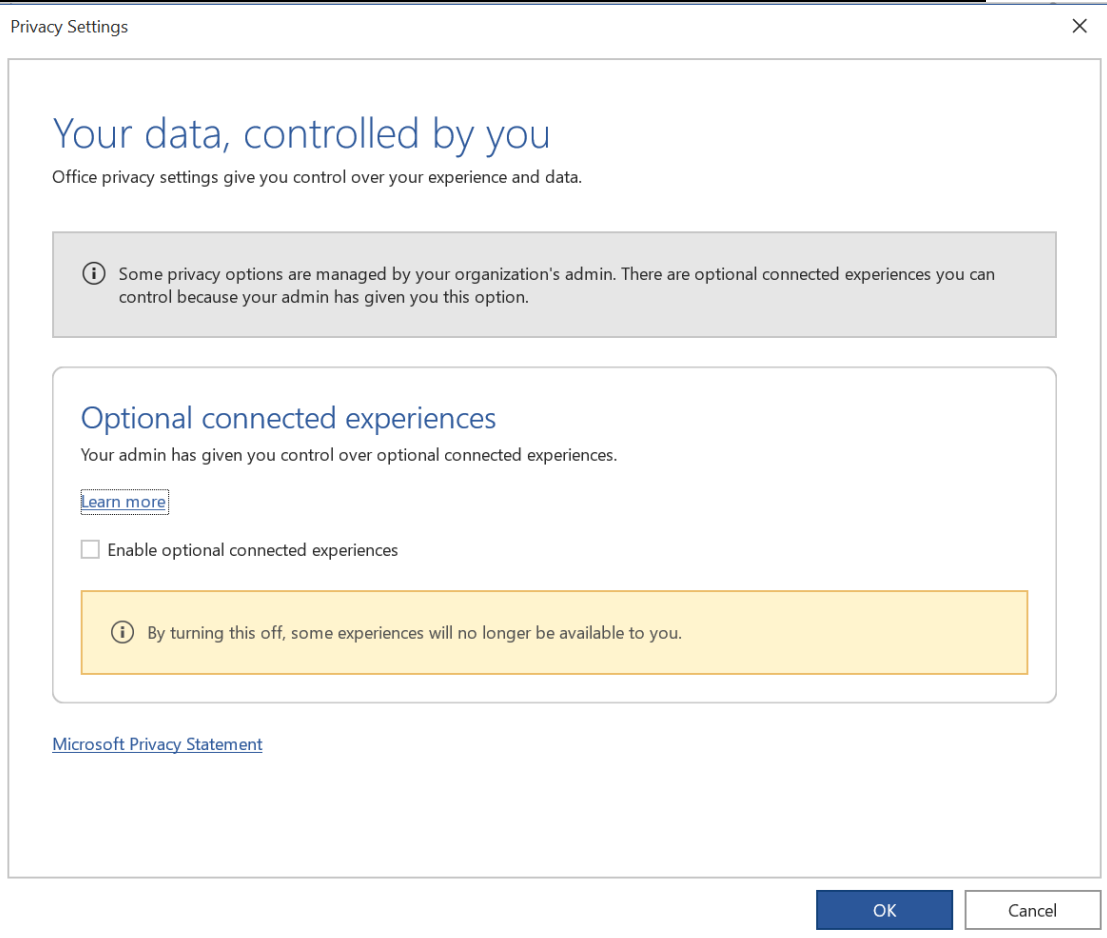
Privacy Settings

Your data, controlled by you

Office privacy settings give you control over your experience and data.

Some privacy options are managed by your organization's admin. There are optional connected experiences you can control because your admin has given you this option.

Optional connected experiences

Your admin has given you control over optional connected experiences.

Learn more

Enable optional connected experiences

By turning this off, some experiences will no longer be available to you.

Microsoft Privacy Statement

OK

Cancel